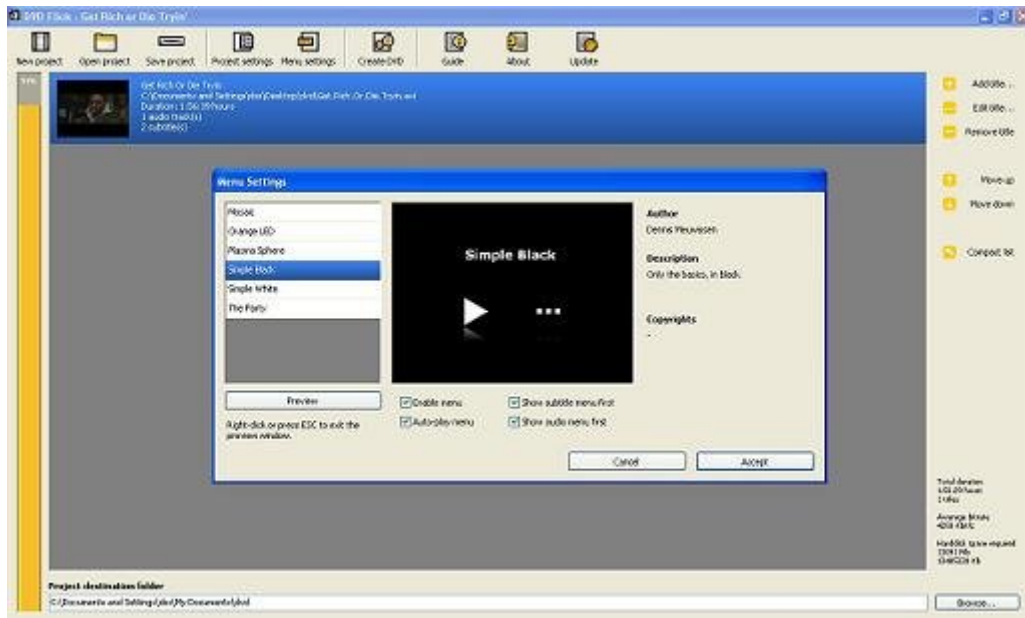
DVD Flick - Get Rich or Die Tryin'

New project
Open project
Save project
Project settings
Menu settings
Create DVD
Guide
About
Update

5%

Get Rich Or Die Tryin
C:\Documents and Settings\pkd\Desktop\pkd\Get.Rich.Or.Die.Tryin.avi
Duration : 1:56:39 hours
1 audio track(s)
2 subtitle(s)

Add title...
Edit title...
Remove title
Move up
Move down
Compact list

Menu Settings

Mosaic
Orange LED
Plasma Sphere
Simple Black
Simple White
The Party

Simple Black

Author
Dennis Meuwissen
Description
Only the basics, in black.
Copyrights
-

Preview
Right-click or press ESC to exit the preview window.

Enable menu
Auto-play menu
Show subtitle menu first
Show audio menu first

Cancel
Accept

Total duration
1:56:39 hours
1 titles

Average bitrate
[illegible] Kbit/s

Harddisk space required
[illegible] Mb
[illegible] Kb

Project destination folder
C:\Documents and Settings\pkd\My Documents\pkd
Browse...